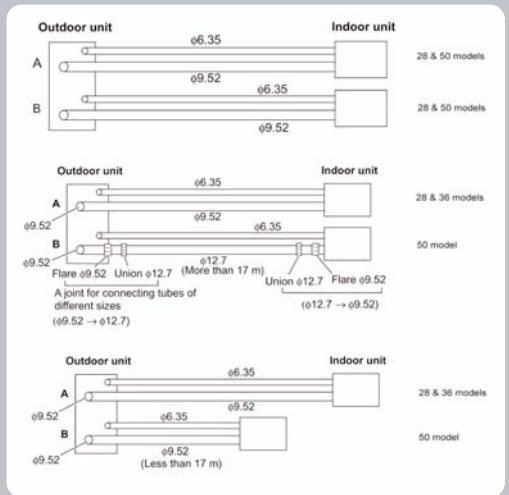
Outdoor unit

Indoor unit

A

$\phi$6.35

$\phi$9.52

28 & 50 models

B

$\phi$6.35

$\phi$9.52

28 & 50 models

Outdoor unit

Indoor unit

A

$\phi$6.35

$\phi$9.52

$\phi$9.52

28 & 36 models

B

$\phi$6.35

$\phi$9.52

$\phi$12.7 (More than 17 m)

50 model

Flare $\phi$9.52 Union $\phi$12.7

A joint for connecting tubes of different sizes ($\phi$9.52 $\rightarrow$ $\phi$12.7)

Union $\phi$12.7 Flare $\phi$9.52

($\phi$12.7 $\rightarrow$ $\phi$9.52)

Outdoor unit

Indoor unit

A

$\phi$6.35

$\phi$9.52

$\phi$9.52

28 & 36 models

B

$\phi$6.35

$\phi$9.52 (Less than 17 m)

$\phi$9.52

50 model